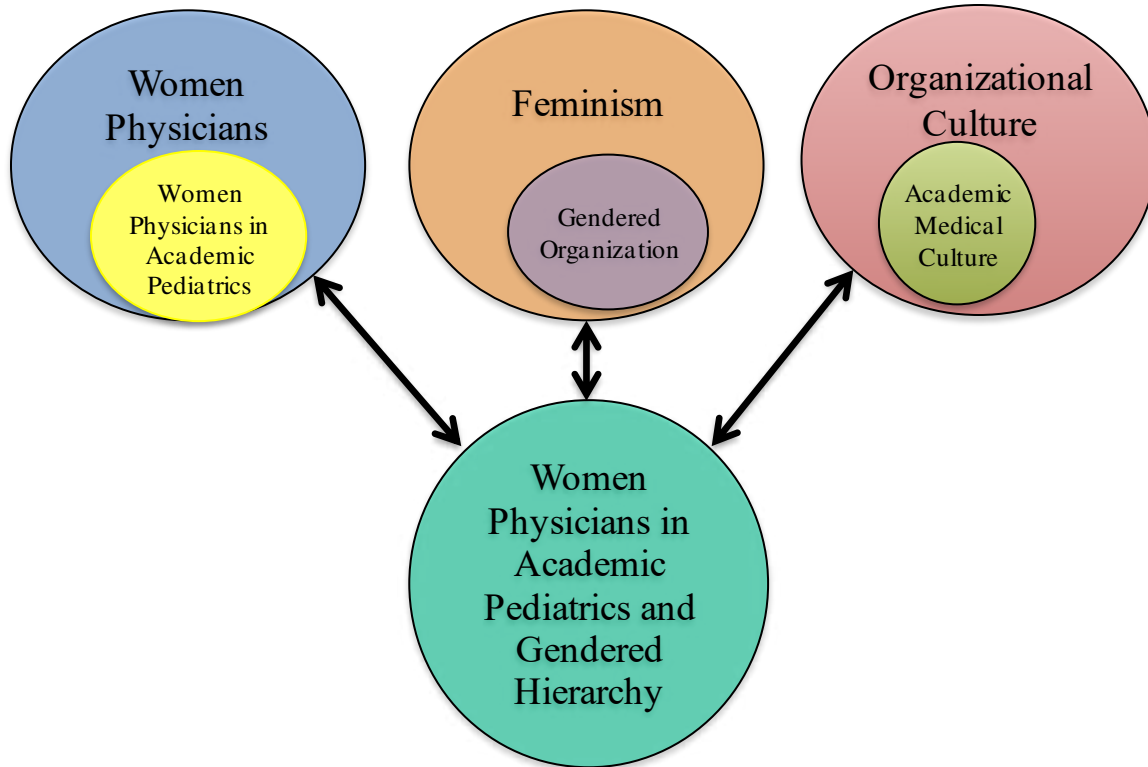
Women Physicians

Women Physicians in Academic Pediatrics

Feminism

Gendered Organization

Organizational Culture

Academic Medical Culture

Women Physicians in Academic Pediatrics and Gendered Hierarchy